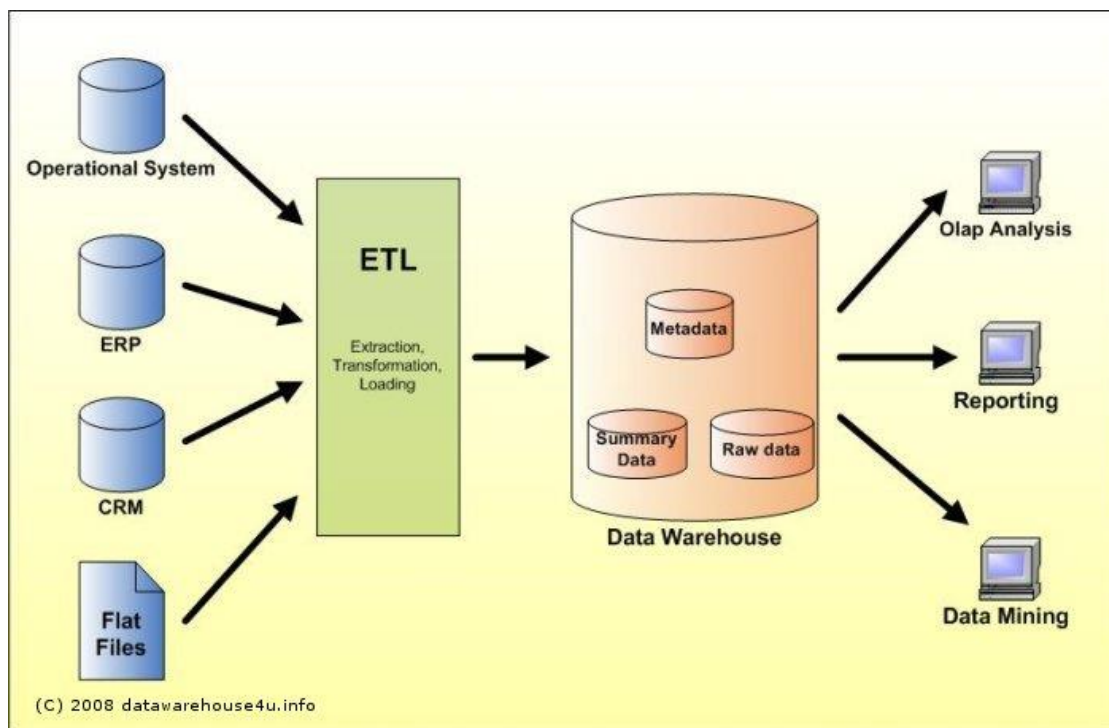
Operational System

ERP

CRM

Flat Files

ETL

Extraction, Transformation, Loading

Metadata

Summary Data

Raw data

Data Warehouse

Olap Analysis

Reporting

Data Mining

(C) 2008 datawarehouse4u.info